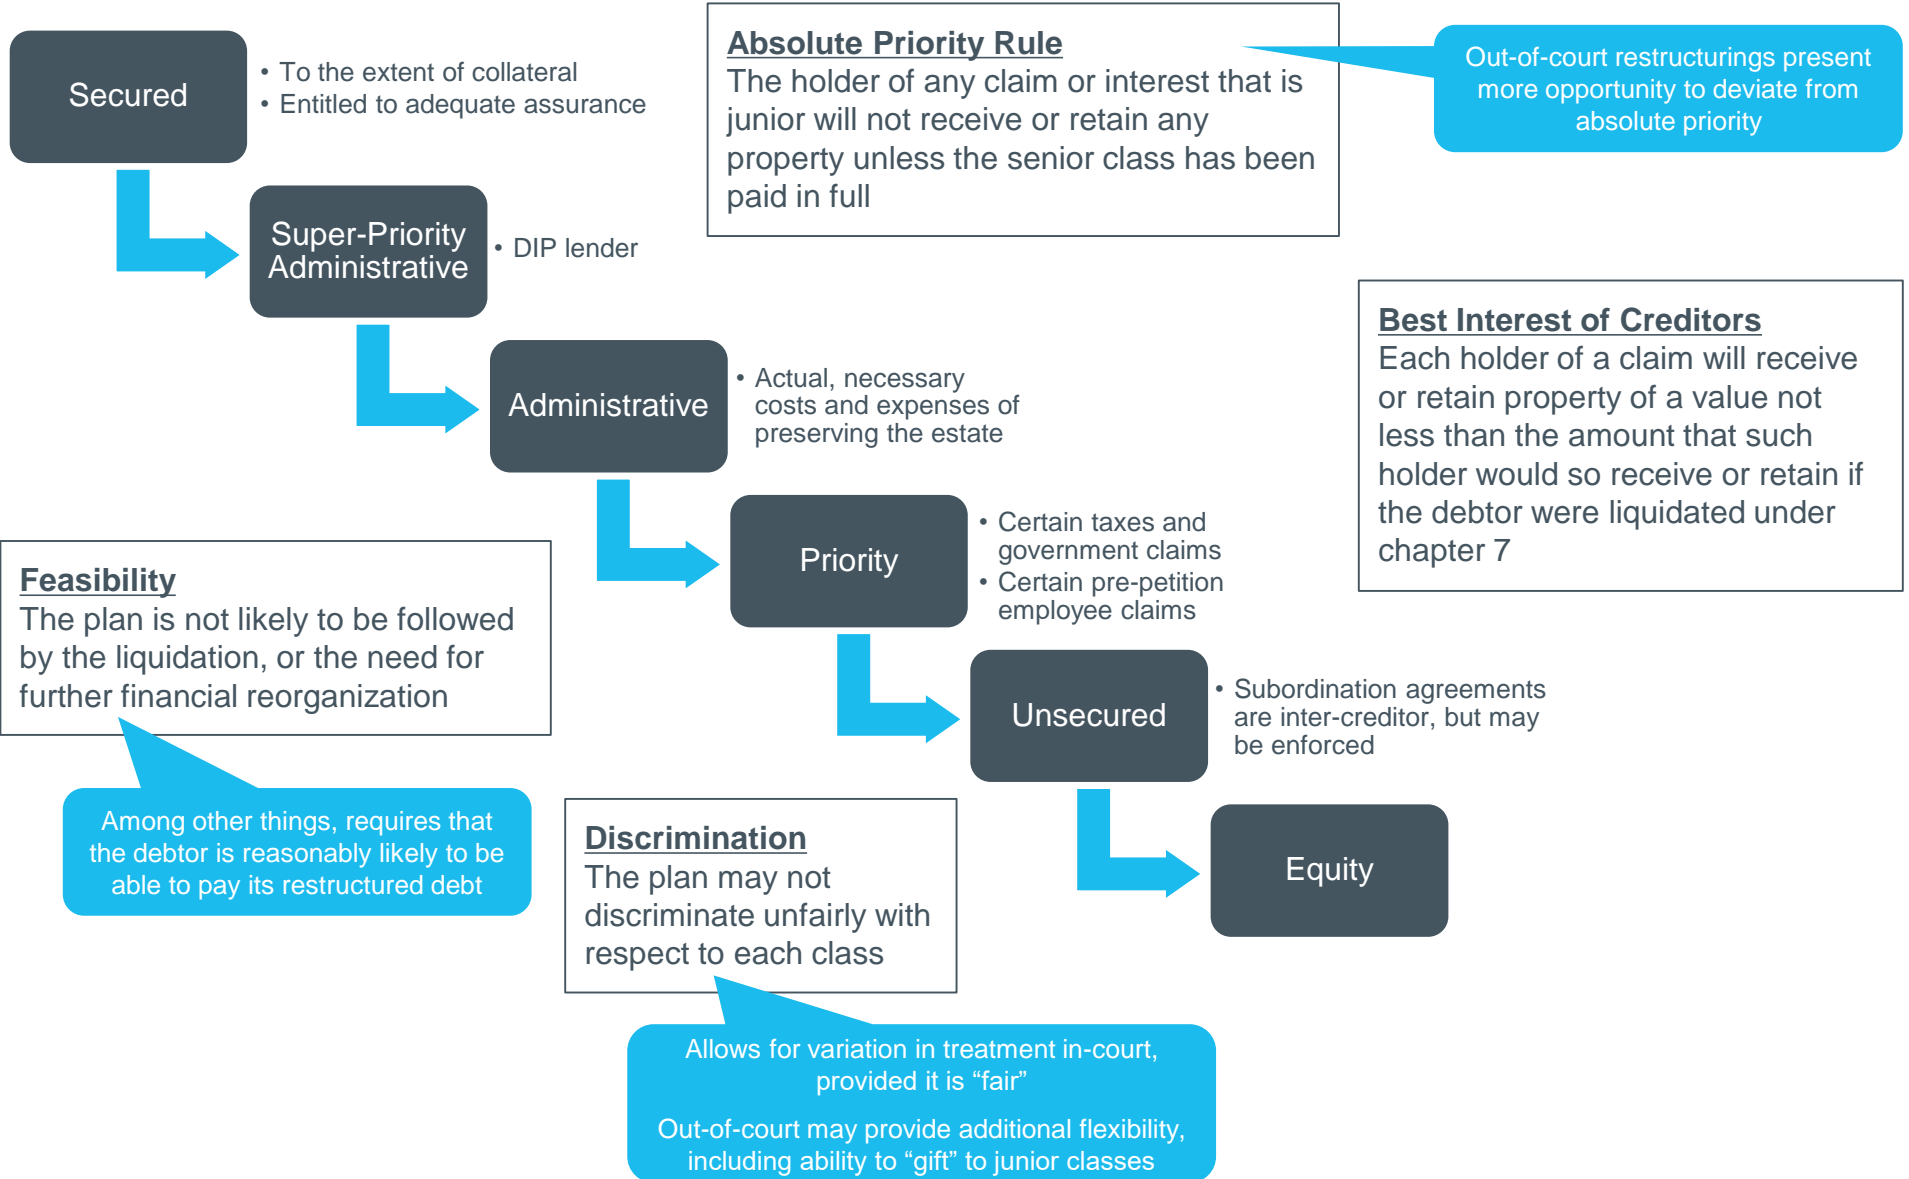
Secured

• To the extent of collateral
• Entitled to adequate assurance

**Absolute Priority Rule**
The holder of any claim or interest that is junior will not receive or retain any property unless the senior class has been paid in full

Out-of-court restructurings present more opportunity to deviate from absolute priority

Super-Priority Administrative

• DIP lender

**Best Interest of Creditors**
Each holder of a claim will receive or retain property of a value not less than the amount that such holder would so receive or retain if the debtor were liquidated under chapter 7

Administrative

• Actual, necessary costs and expenses of preserving the estate

Priority

• Certain taxes and government claims
• Certain pre-petition employee claims

**Feasibility**
The plan is not likely to be followed by the liquidation, or the need for further financial reorganization

Among other things, requires that the debtor is reasonably likely to be able to pay its restructured debt

Unsecured

• Subordination agreements are inter-creditor, but may be enforced

**Discrimination**
The plan may not discriminate unfairly with respect to each class

Equity

Allows for variation in treatment in-court, provided it is “fair”

Out-of-court may provide additional flexibility, including ability to “gift” to junior classes